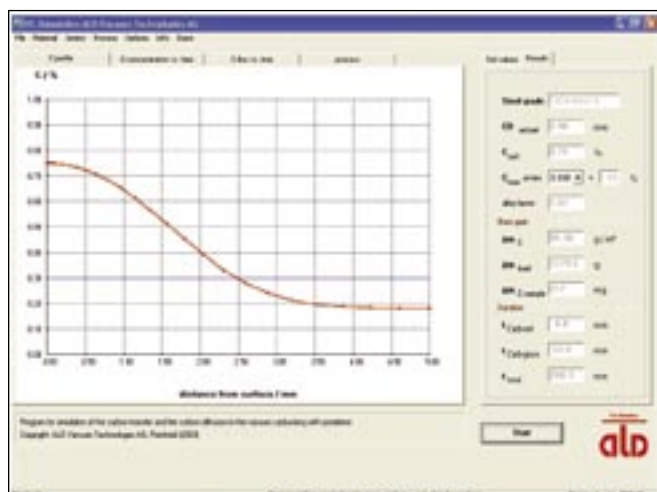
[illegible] Simulation ALD Vacuum Technologies AG
File Material Series Process Options Info Users

C-profile | C-concentration vs. time | C-flux vs. time | process

C / %

1.00
0.90
0.80
0.70
0.60
0.50
0.40
0.30
0.20
0.10
0.00

0.00 0.50 1.00 1.50 2.00 2.50 3.00 3.50 4.00 4.50 5.00

distance from surface / mm

Set values | Results

Steel grade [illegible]
CD actual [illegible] mm
C surf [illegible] %
C core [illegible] %
alloy factor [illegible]
Mass gain
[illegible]
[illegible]
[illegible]
Duration
t Carburizing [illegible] min
t Diffusion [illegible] min
t total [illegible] min

Program for simulation of the carbon transfer and the carbon diffusion in the vacuum carburizing with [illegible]
Copyright ALD Vacuum Technologies AG, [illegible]

Start

ald